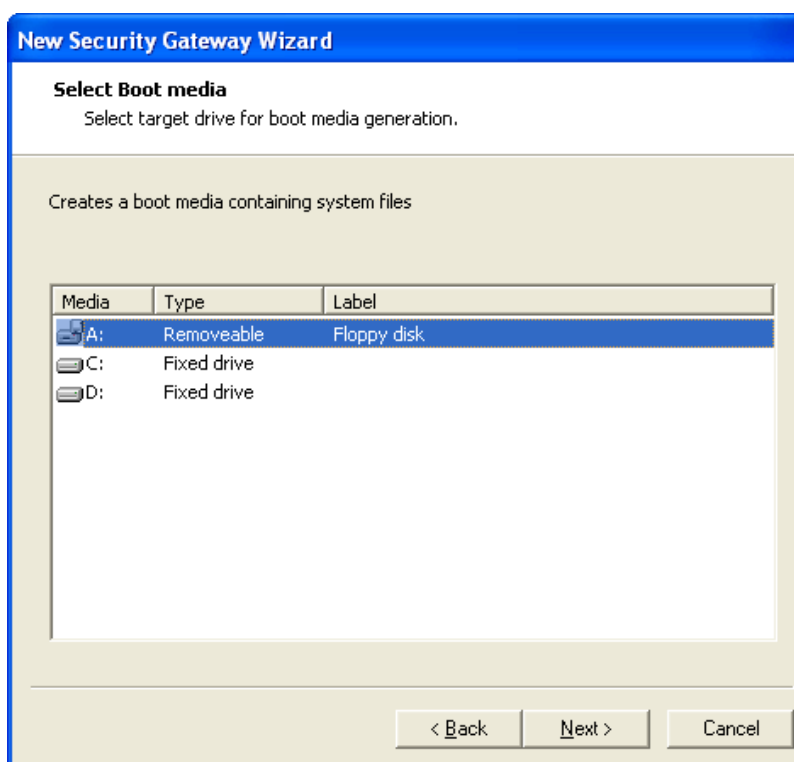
New Security Gateway Wizard

Select Boot media
Select target drive for boot media generation.

Creates a boot media containing system files

| Media | Type | Label |
|---|---|---|
| A: | Removeable | Floppy disk |
| C: | Fixed drive | |
| D: | Fixed drive | |

< Back
Next >
Cancel